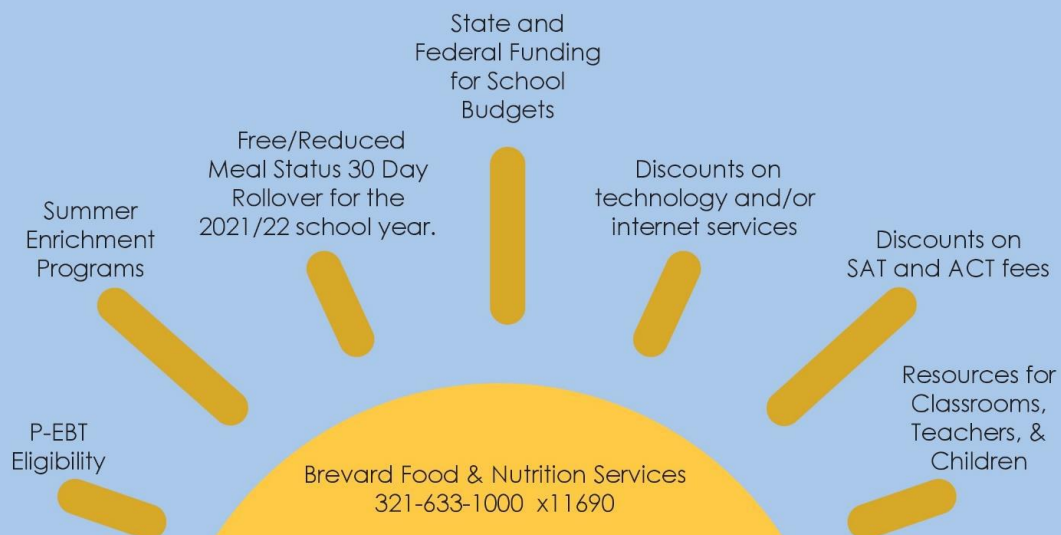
State and Federal Funding for School Budgets

Free/Reduced Meal Status 30 Day Rollover for the 2021/22 school year.

Discounts on technology and/or internet services

Summer Enrichment Programs

Discounts on SAT and ACT fees

Resources for Classrooms, Teachers, & Children

P-EBT Eligibility

Brevard Food & Nutrition Services
321-633-1000 x11690